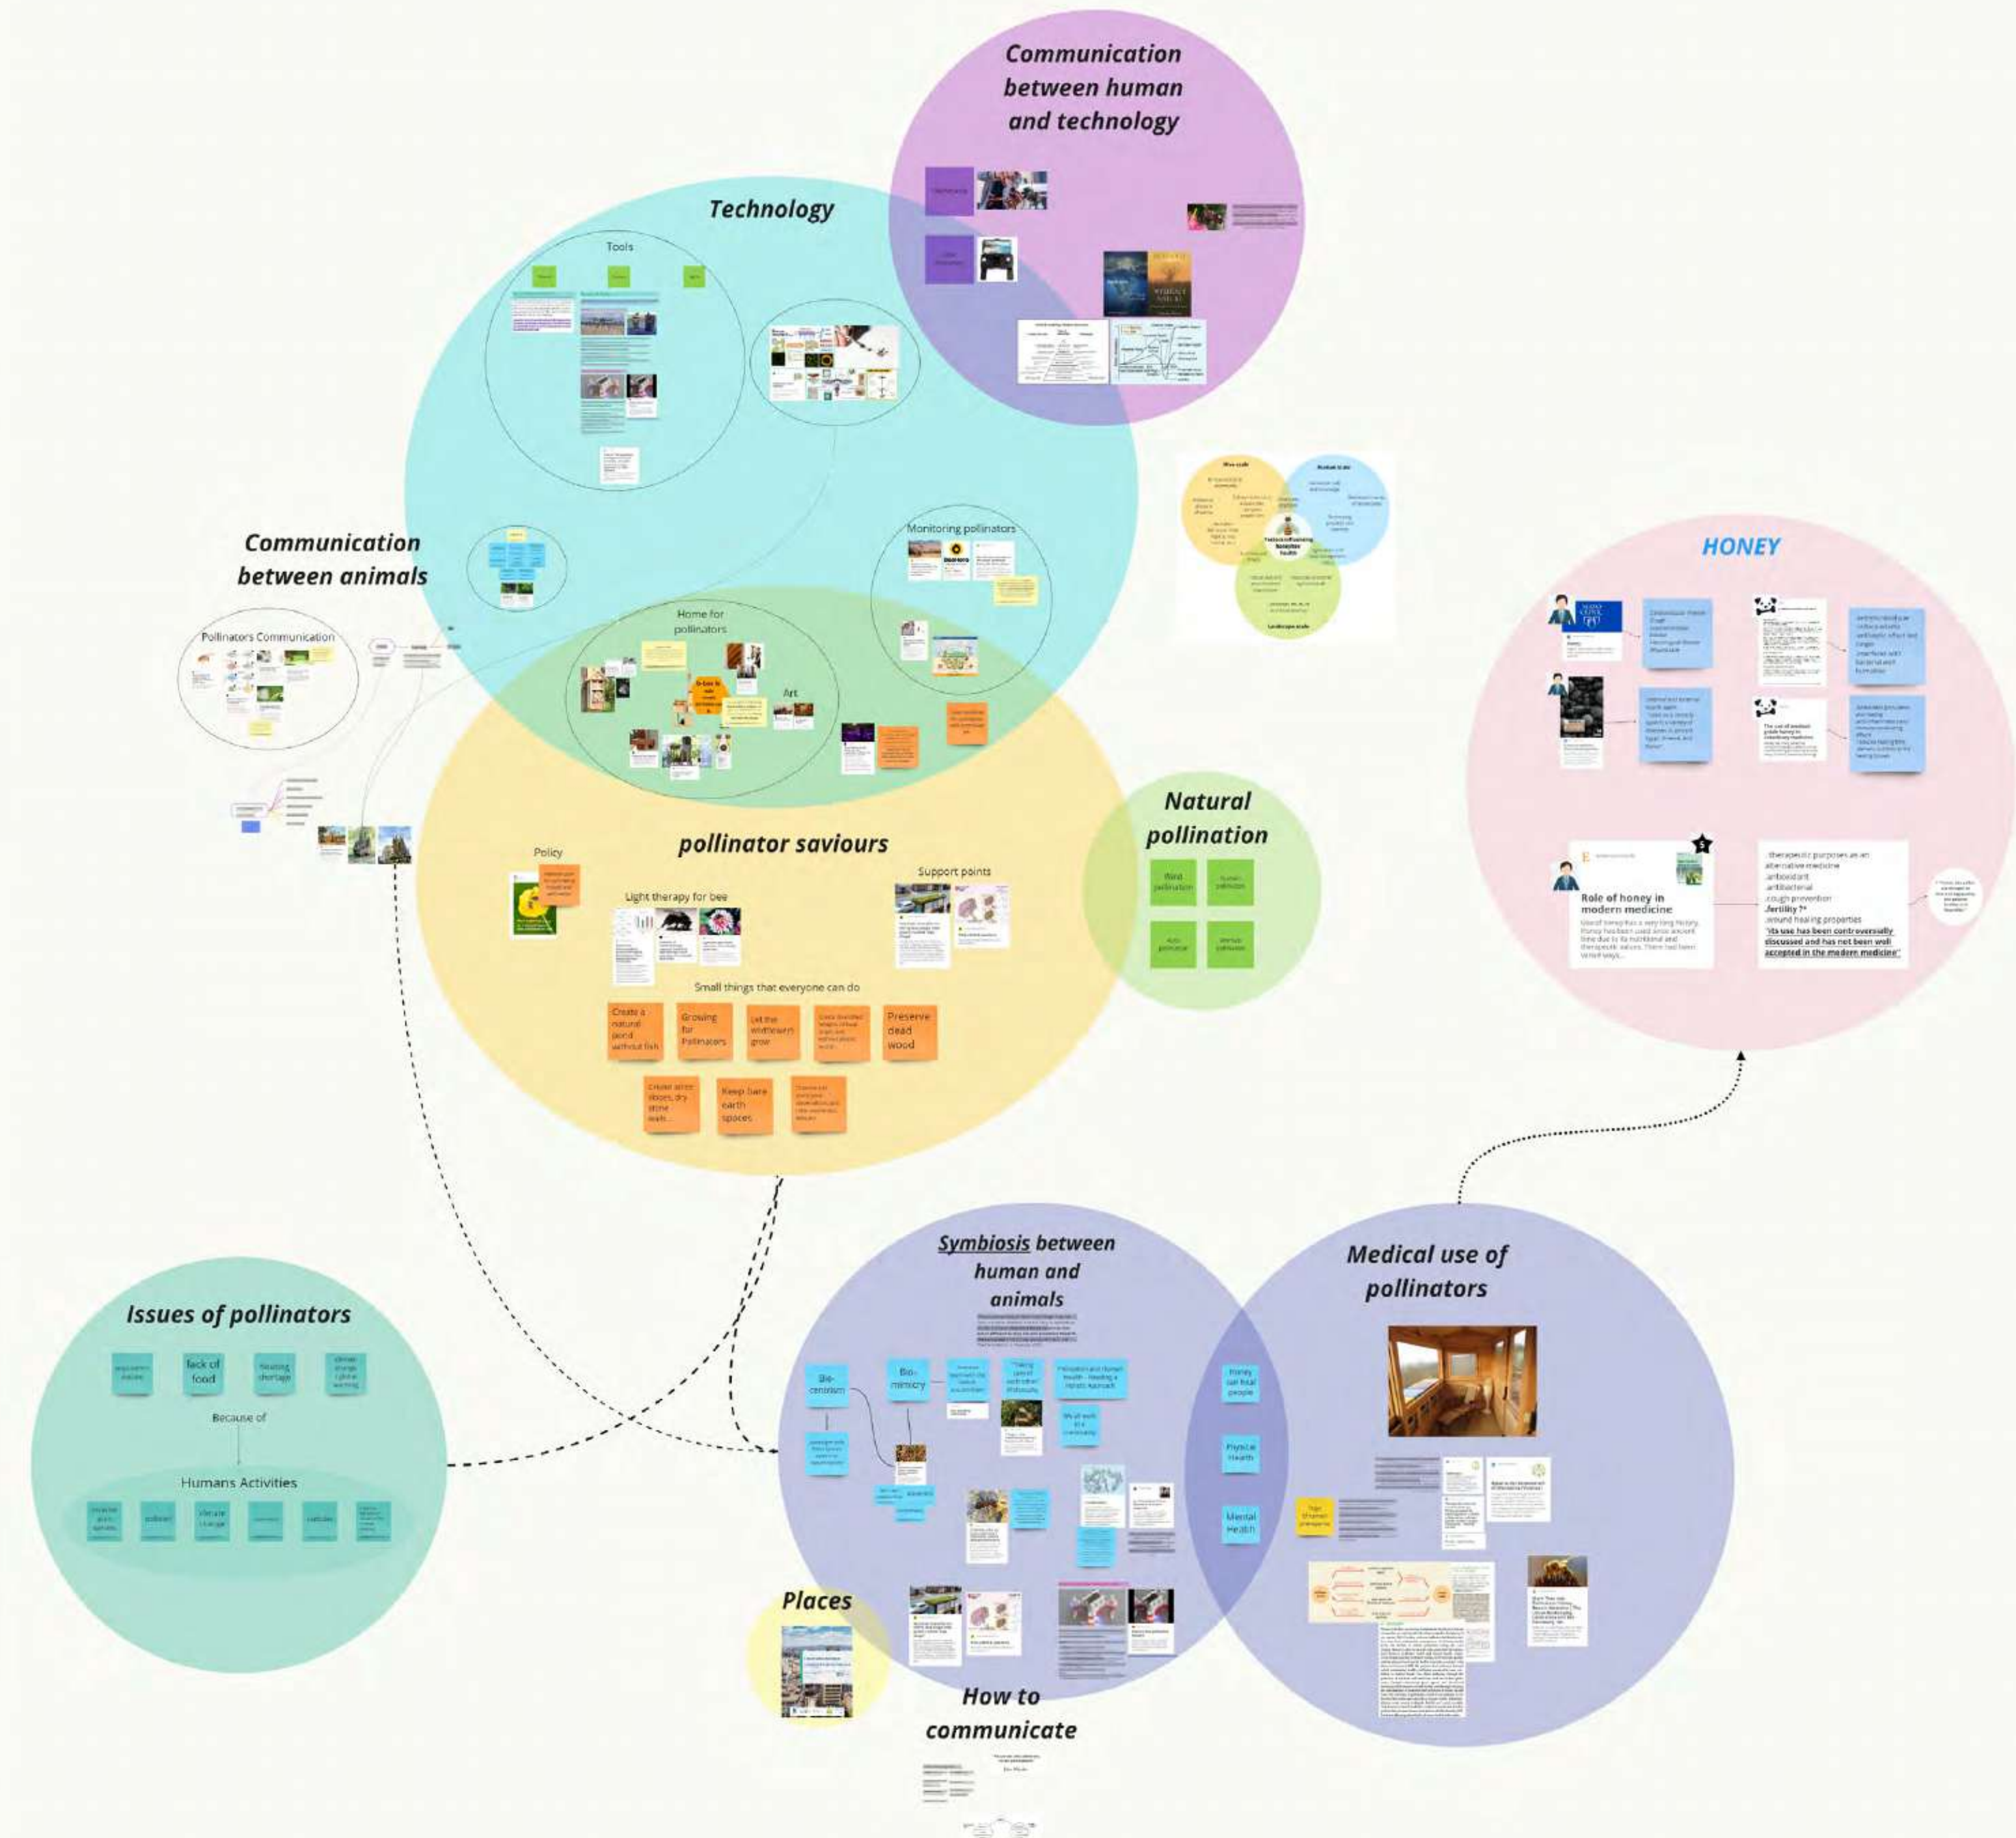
Communication between human and technology

Technology

Tools

Communication between animals

Pollinators Communication

Monitoring pollinators

Home for pollinators

Art

HONEY

Role of honey in modern medicine

.therapeutic purposes as an alternative medicine
.antioxidant
.antibacterial
.cough prevention
.fertility ?*
.wound healing properties
"its use has been controversially discussed and has not been well accepted in the modern medicine"

Natural pollination

Wind pollination

pollinator saviours

Policy

Light therapy for bee

Support points

Small things that everyone can do

Create a natural pond without fish

Growing for Pollinators

Let the wildflowers grow

Preserve dead wood

Keep bare earth spaces

Issues of pollinators

lack of food

Because of

Humans Activities

Symbiosis between human and animals

Bio-centrism

Bio-mimicry

Medical use of pollinators

Honey can heal people

Physical Health

Mental Health

Places

How to communicate